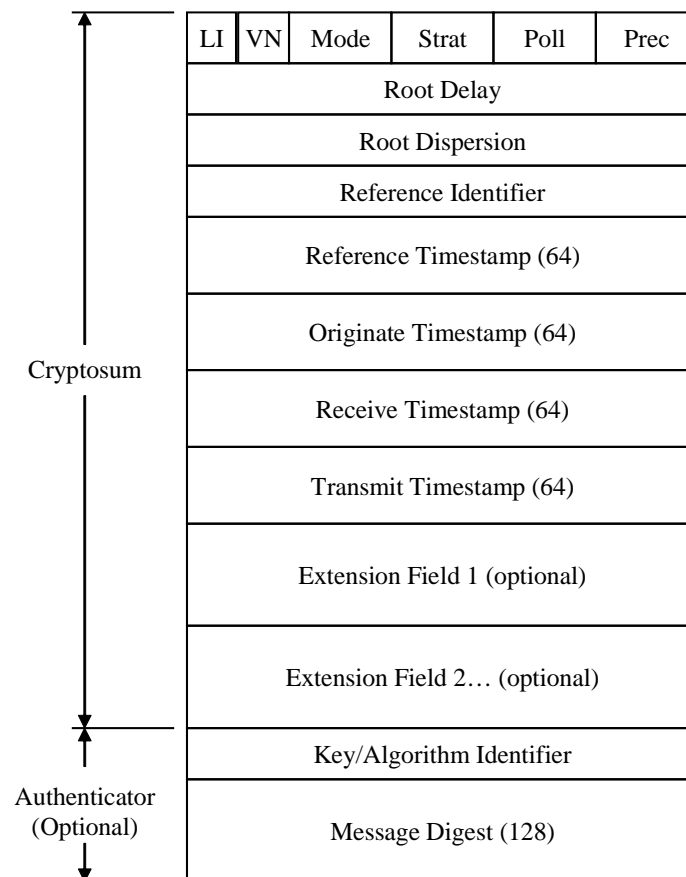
| LI | VN | Mode | Strat | Poll | Prec |
|---|---|---|---|---|---|

Root Delay

Root Dispersion

Reference Identifier

Reference Timestamp (64)

Originate Timestamp (64)

Receive Timestamp (64)

Transmit Timestamp (64)

Extension Field 1 (optional)

Extension Field 2… (optional)

Key/Algorithm Identifier

Message Digest (128)

Cryptosum

Authenticator (Optional)